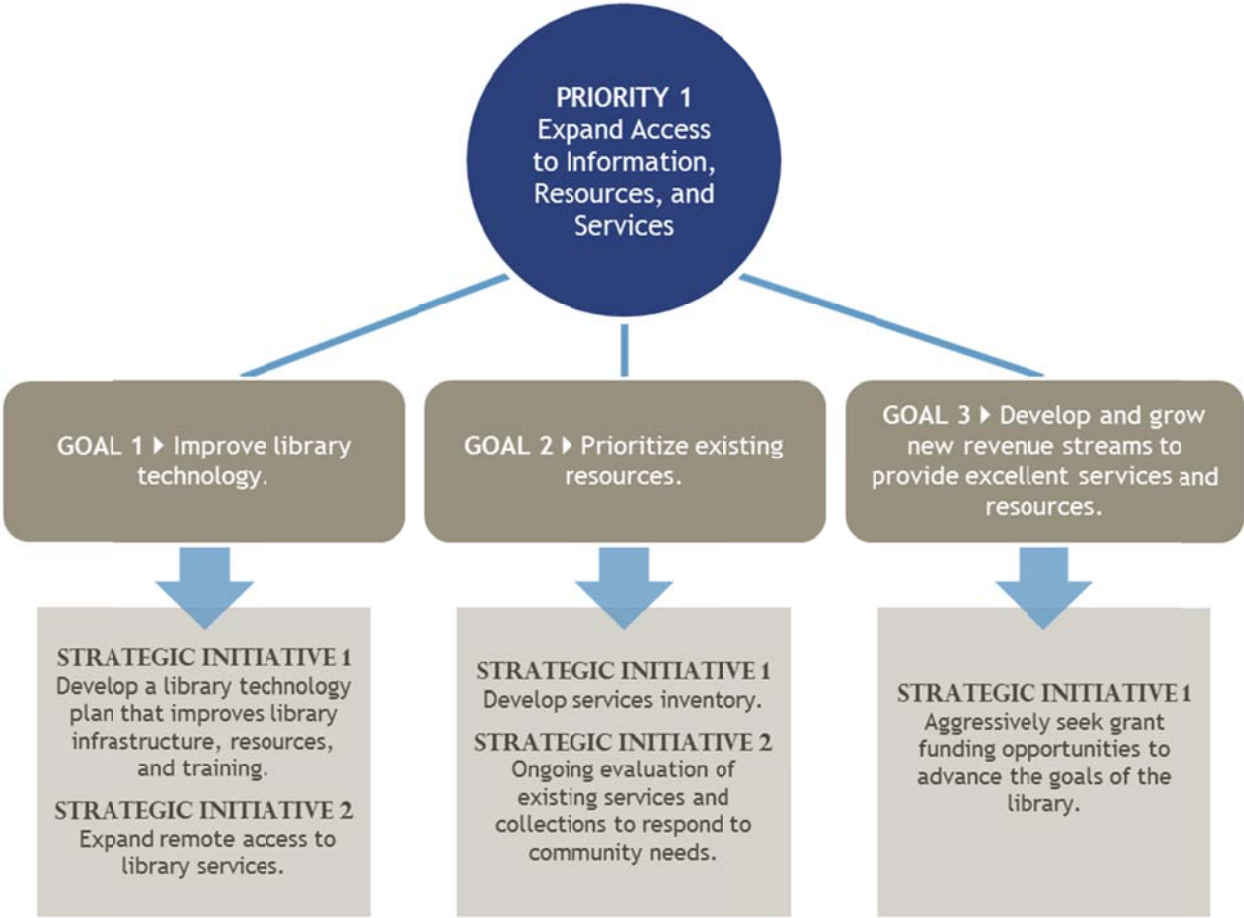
PRIORITY 1
Expand Access to Information, Resources, and Services

GOAL 1 ▸ Improve library technology.

GOAL 2 ▸ Prioritize existing resources.

GOAL 3 ▸ Develop and grow new revenue streams to provide excellent services and resources.

STRATEGIC INITIATIVE 1
Develop a library technology plan that improves library infrastructure, resources, and training.

STRATEGIC INITIATIVE 2
Expand remote access to library services.

STRATEGIC INITIATIVE 1
Develop services inventory.

STRATEGIC INITIATIVE 2
Ongoing evaluation of existing services and collections to respond to community needs.

STRATEGIC INITIATIVE 1
Aggressively seek grant funding opportunities to advance the goals of the library.